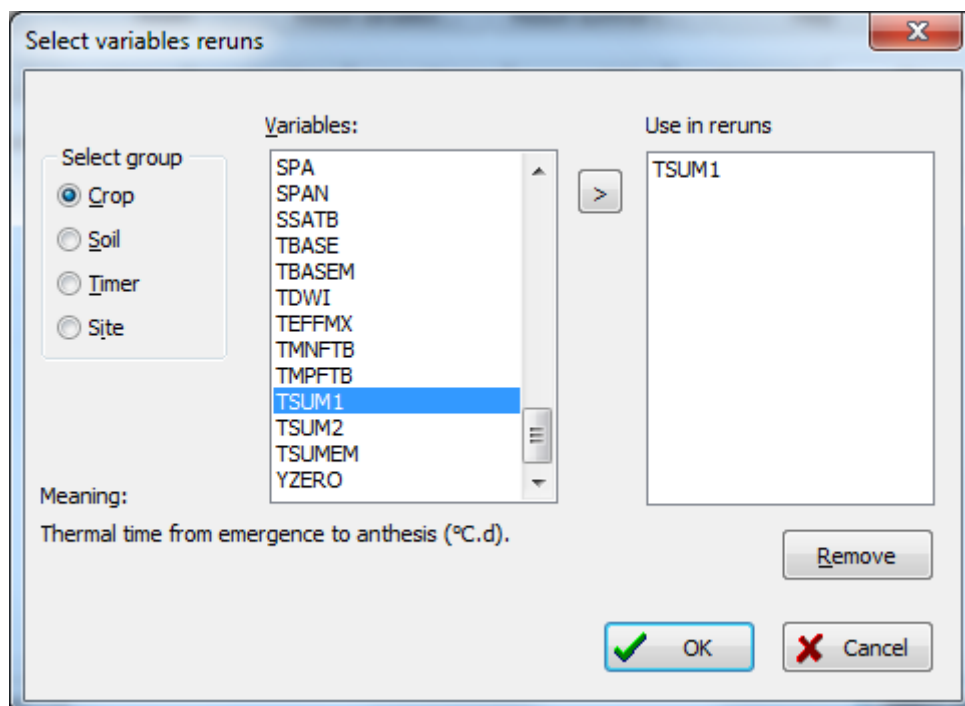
Select variables reruns

X

Select group

Crop

Soil

Timer

Site

Variables:

SPA
SPAN
SSATB
TBASE
TBASEM
TDWI
TEFFMX
TMNFTB
TMPFTB
TSUM1
TSUM2
TSUMEM
YZERO

>

Use in reruns

TSUM1

Meaning:

Thermal time from emergence to anthesis (ºC.d).

Remove

OK

Cancel